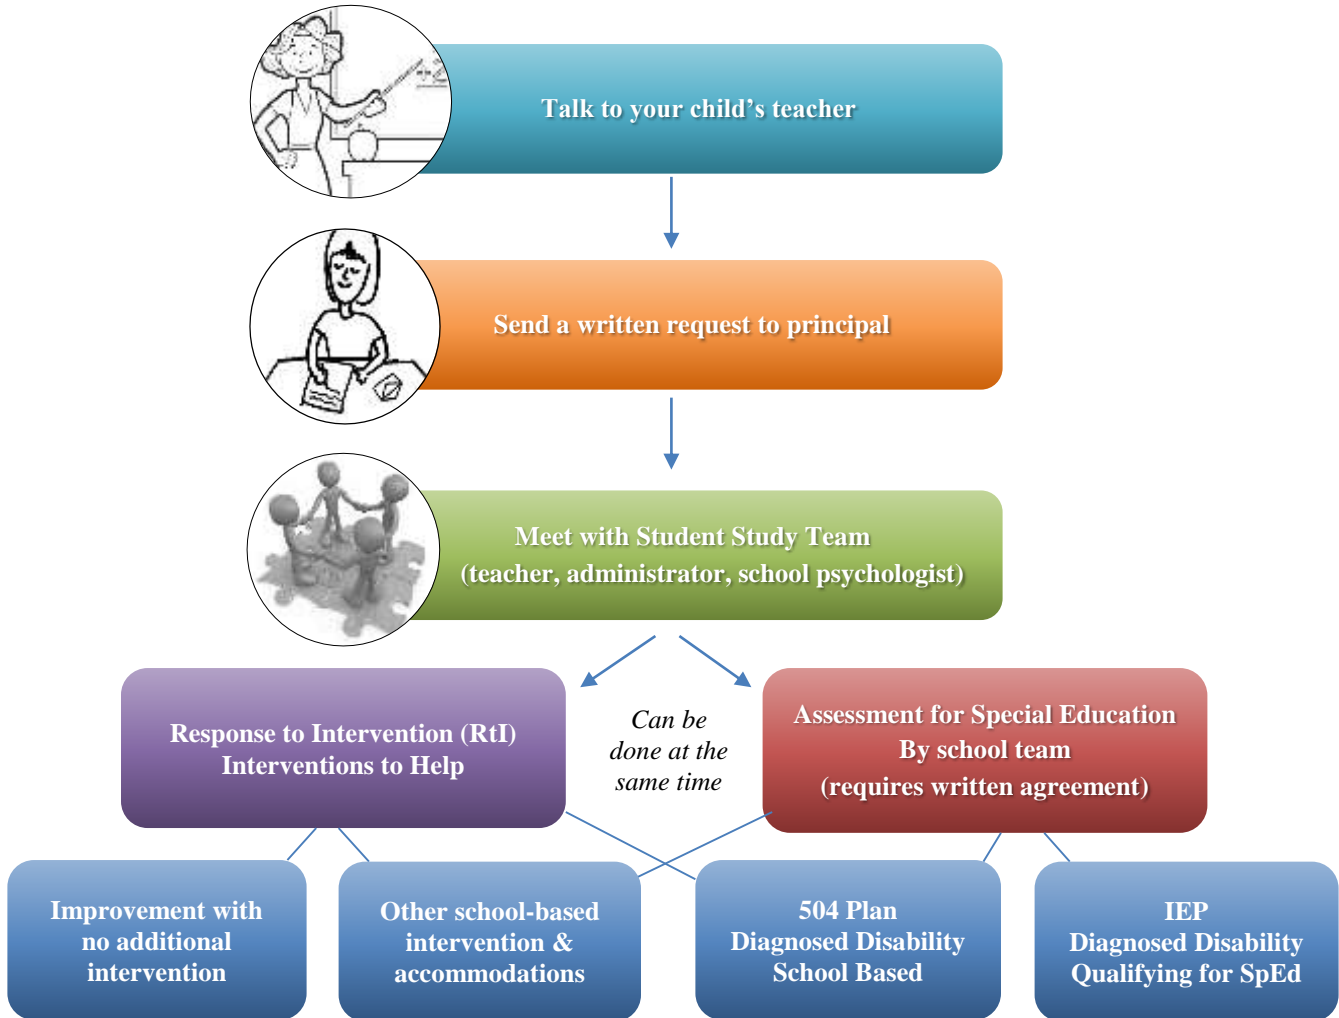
Talk to your child's teacher

Send a written request to principal

Meet with Student Study Team
(teacher, administrator, school psychologist)

Response to Intervention (RtI)
Interventions to Help

Can be done at the same time

Assessment for Special Education
By school team
(requires written agreement)

Improvement with no additional intervention

Other school-based intervention & accommodations

504 Plan
Diagnosed Disability
School Based

IEP
Diagnosed Disability
Qualifying for SpEd